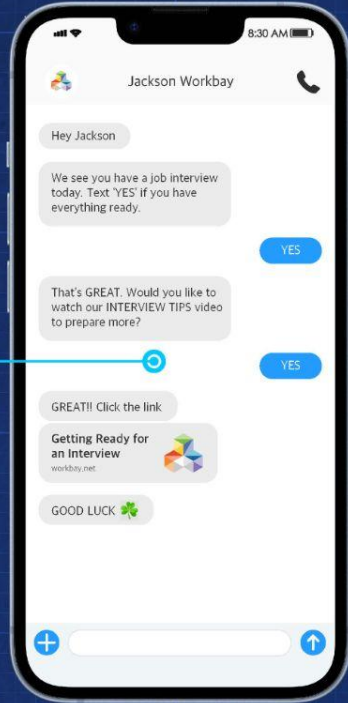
8:30 AM

Jackson Workbay

Hey Jackson

We see you have a job interview today. Text 'YES' if you have everything ready.

YES

That's GREAT. Would you like to watch our INTERVIEW TIPS video to prepare more?

YES

GREAT!! Click the link

Getting Ready for an Interview
workbay.net

GOOD LUCK ☘️